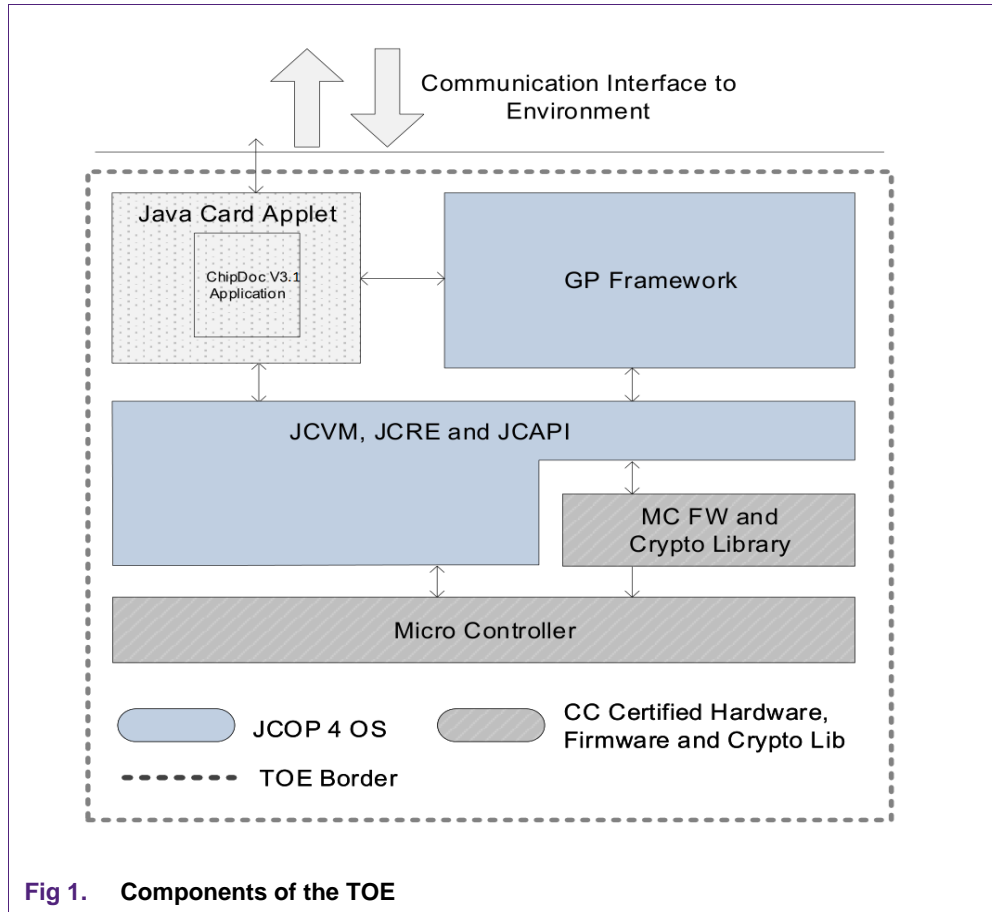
Communication Interface to Environment

Java Card Applet

ChipDoc V3.1 Application

GP Framework

JCVM, JCRE and JCAPI

MC FW and Crypto Library

Micro Controller

JCOP 4 OS

CC Certified Hardware, Firmware and Crypto Lib

TOE Border

Fig 1. Components of the TOE